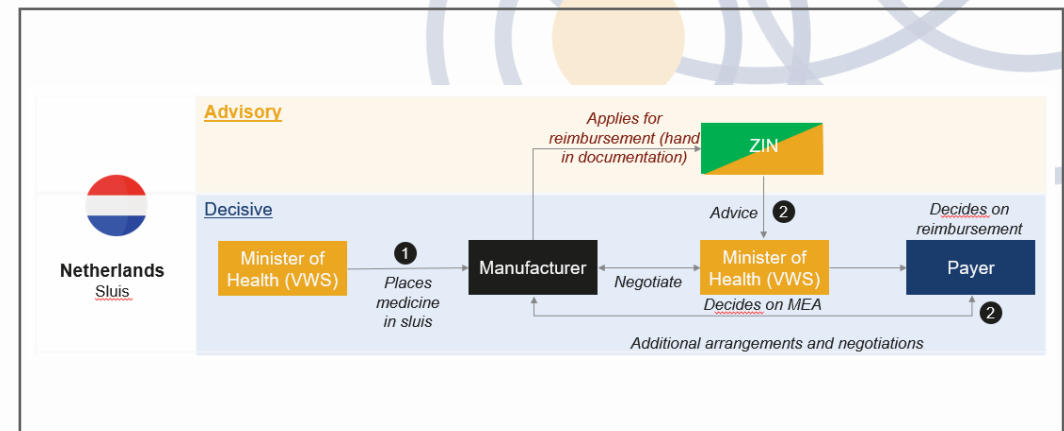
Advisory

Decisive

Netherlands
Sluis

Applies for reimbursement (hand in documentation)

ZIN

Advice 2

Decides on reimbursement

Minister of Health (VWS)

1

Places medicine in sluis

Manufacturer

Negotiate

Minister of Health (VWS)

Decides on MEA

Payer

2

Additional arrangements and negotiations